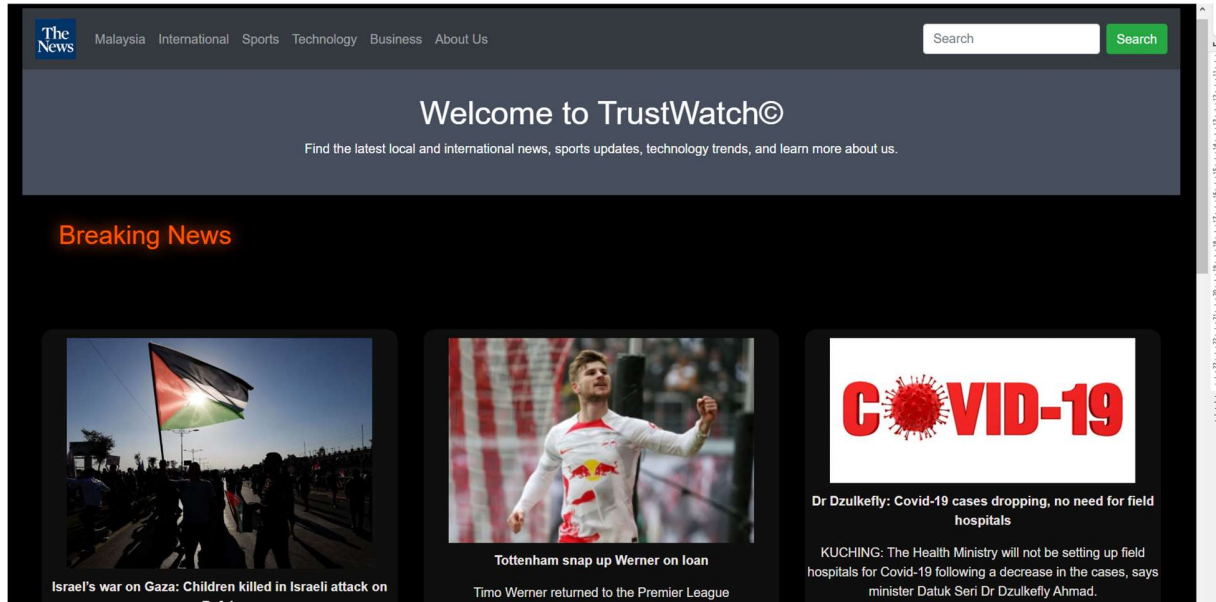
The News

Malaysia International Sports Technology Business About Us

Search Search

Welcome to TrustWatch©

Find the latest local and international news, sports updates, technology trends, and learn more about us.

Breaking News

Israel's war on Gaza: Children killed in Israeli attack on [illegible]

Tottenham snap up Werner on loan

Timo Werner returned to the Premier League

C VID-19

Dr Dzulkefly: Covid-19 cases dropping, no need for field hospitals

KUCHING: The Health Ministry will not be setting up field hospitals for Covid-19 following a decrease in the cases, says minister Datuk Seri Dr Dzulkefly Ahmad.